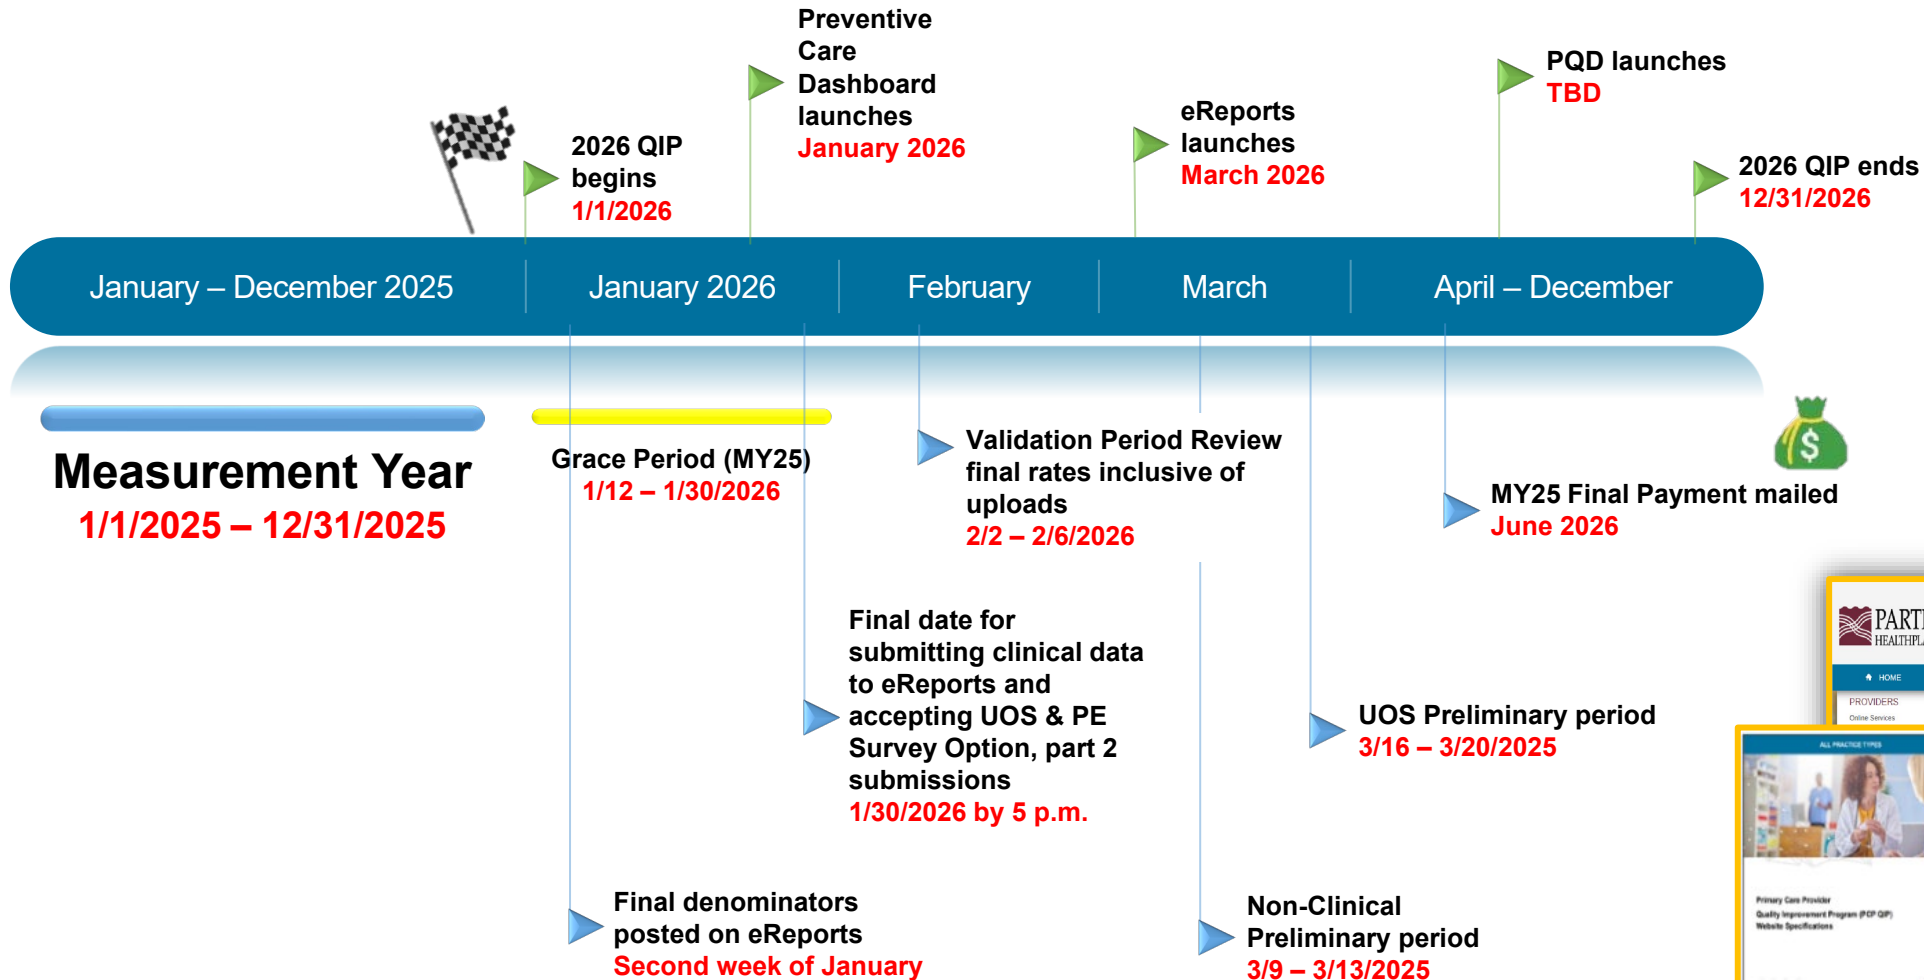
Preventive Care Dashboard launches
January 2026

PQD launches
TBD

2026 QIP begins
1/1/2026

eReports launches
March 2026

2026 QIP ends
12/31/2026

January – December 2025 | January 2026 | February | March | April – December

Measurement Year
1/1/2025 – 12/31/2025

Grace Period (MY25)
1/12 – 1/30/2026

Validation Period Review final rates inclusive of uploads
2/2 – 2/6/2026

MY25 Final Payment mailed
June 2026

Final date for submitting clinical data to eReports and accepting UOS & PE Survey Option, part 2 submissions
1/30/2026 by 5 p.m.

UOS Preliminary period
3/16 – 3/20/2025

Final denominators posted on eReports
Second week of January

Non-Clinical Preliminary period
3/9 – 3/13/2025

PART
HEALTHPL
HOME
PROVIDERS
Online Services
ALL PRACTICE TYPES
Primary Care Provider
Quality Improvement Program (PCP QIP)
Website Specifications